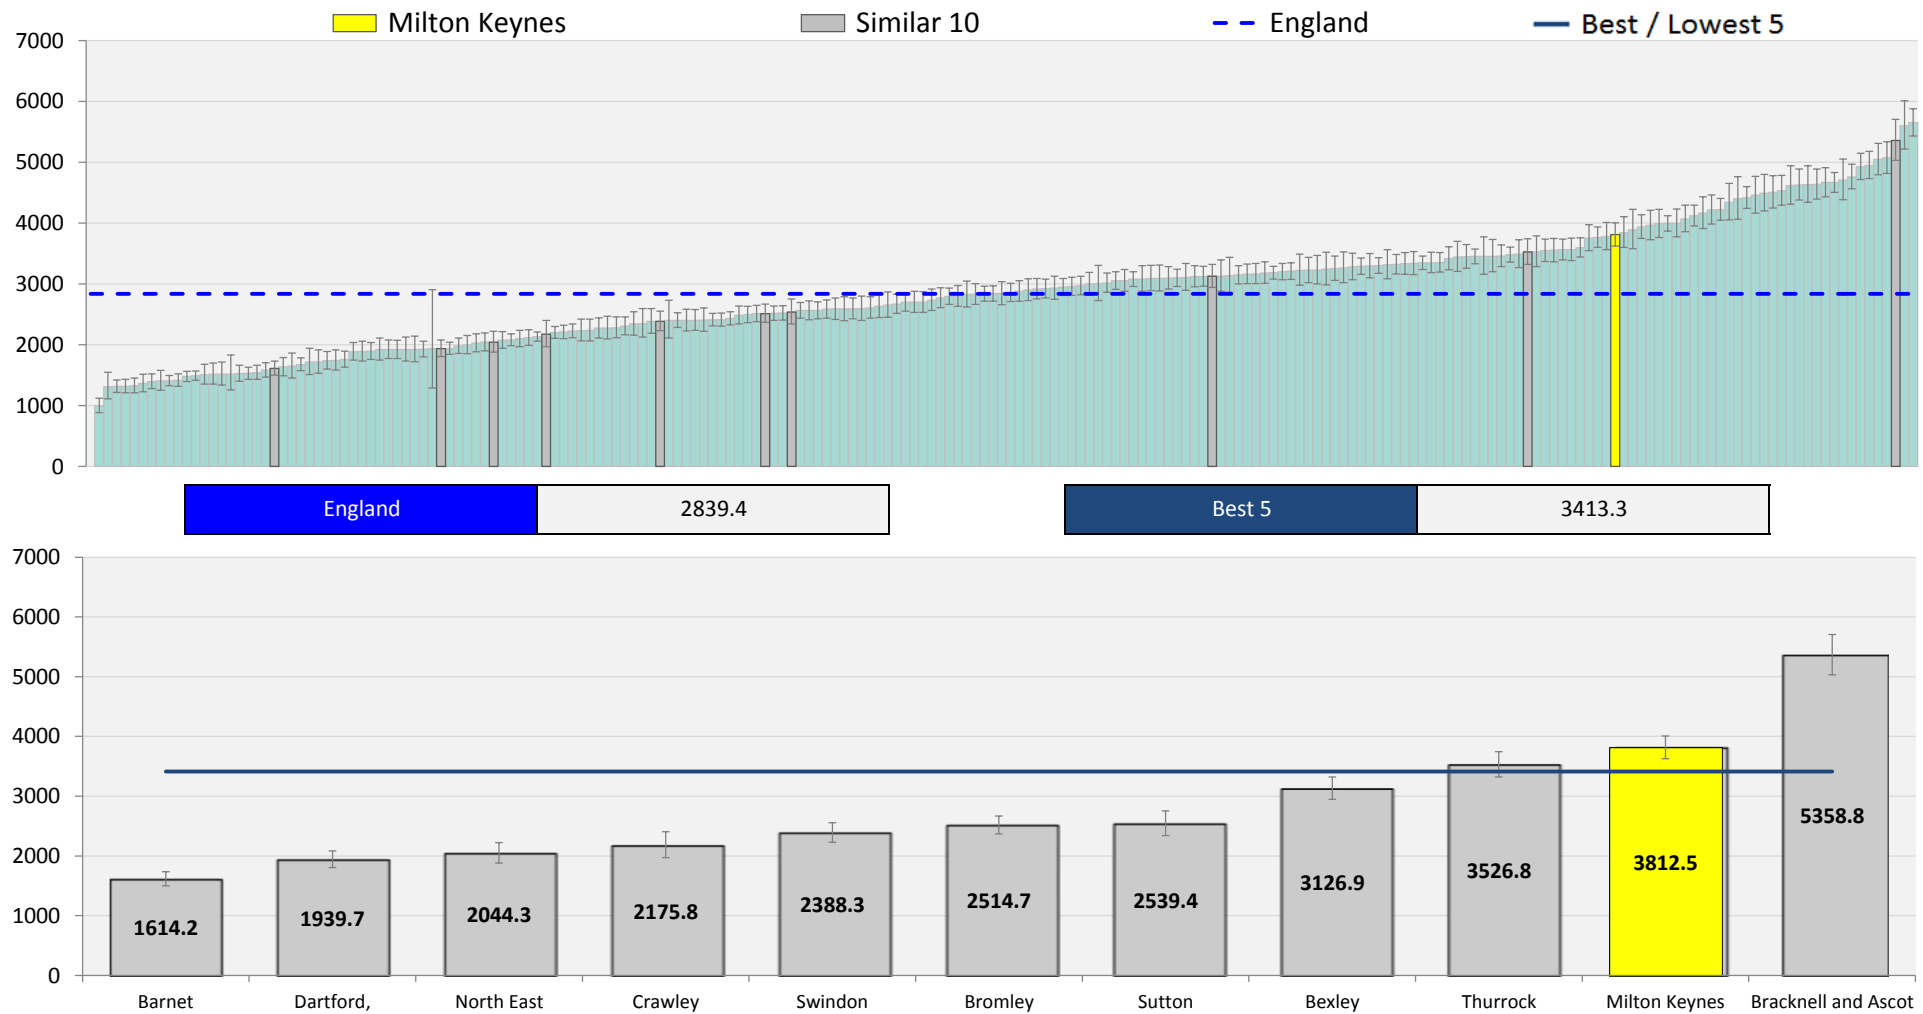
Milton Keynes
Similar 10
England
Best / Lowest 5

7000
6000
5000
4000
3000
2000
1000
0

| England | 2839.4 |
|---|---|

| Best 5 | 3413.3 |
|---|---|

7000
6000
5000
4000
3000
2000
1000
0

1614.2
1939.7
2044.3
2175.8
2388.3
2514.7
2539.4
3126.9
3526.8
3812.5
5358.8

Barnet
Dartford,
North East
Crawley
Swindon
Bromley
Sutton
Bexley
Thurrock
Milton Keynes
Bracknell and Ascot